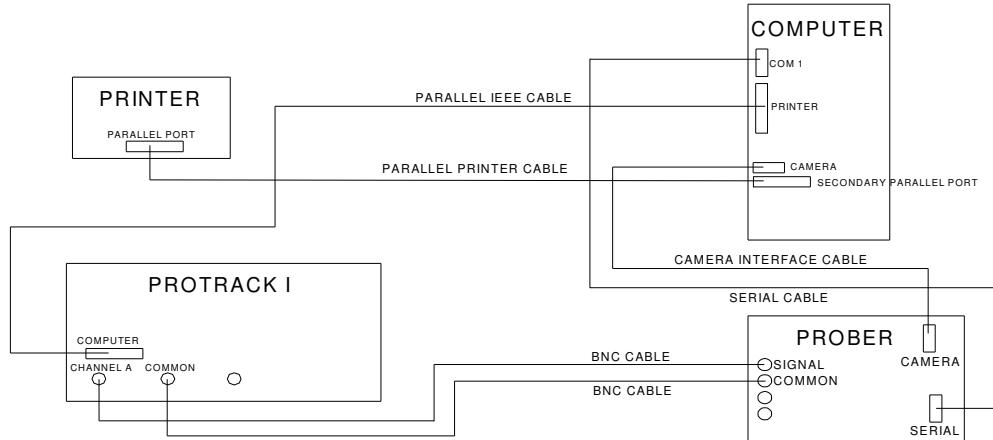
COMPUTER
COM 1
PRINTER
CAMERA
SECONDARY PARALLEL PORT

PRINTER
PARALLEL PORT

PARALLEL IEEE CABLE
PARALLEL PRINTER CABLE
CAMERA INTERFACE CABLE
SERIAL CABLE

PROTRACK I
COMPUTER
CHANNEL A
COMMON

BNC CABLE
BNC CABLE

PROBER
SIGNAL
COMMON
CAMERA
SERIAL